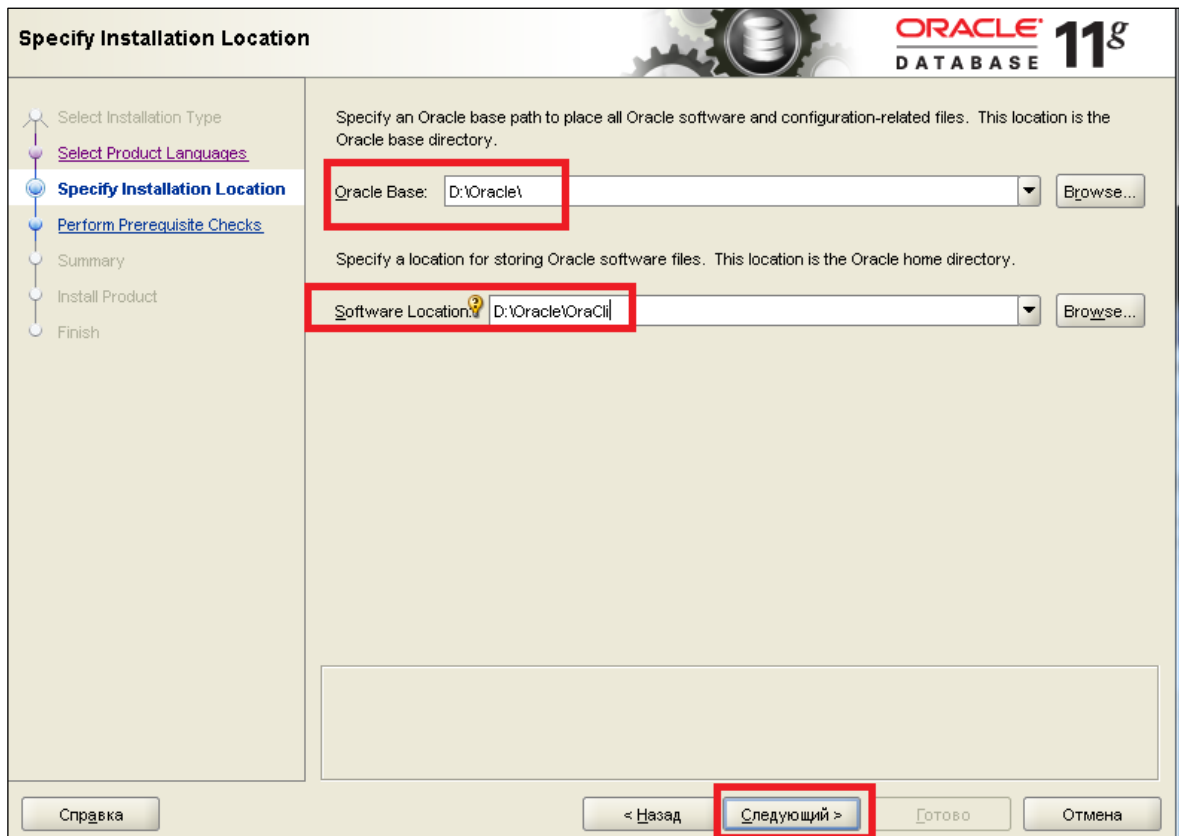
Specify Installation Location

ORACLE DATABASE 11g

Select Installation Type
Select Product Languages
Specify Installation Location
Perform Prerequisite Checks
Summary
Install Product
Finish

Specify an Oracle base path to place all Oracle software and configuration-related files. This location is the Oracle base directory.

Oracle Base: D:\Oracle\

Browse...

Specify a location for storing Oracle software files. This location is the Oracle home directory.

Software Location: D:\Oracle\OraCli

Browse...

Справка

< Назад

Следующий >

Готово

Отмена